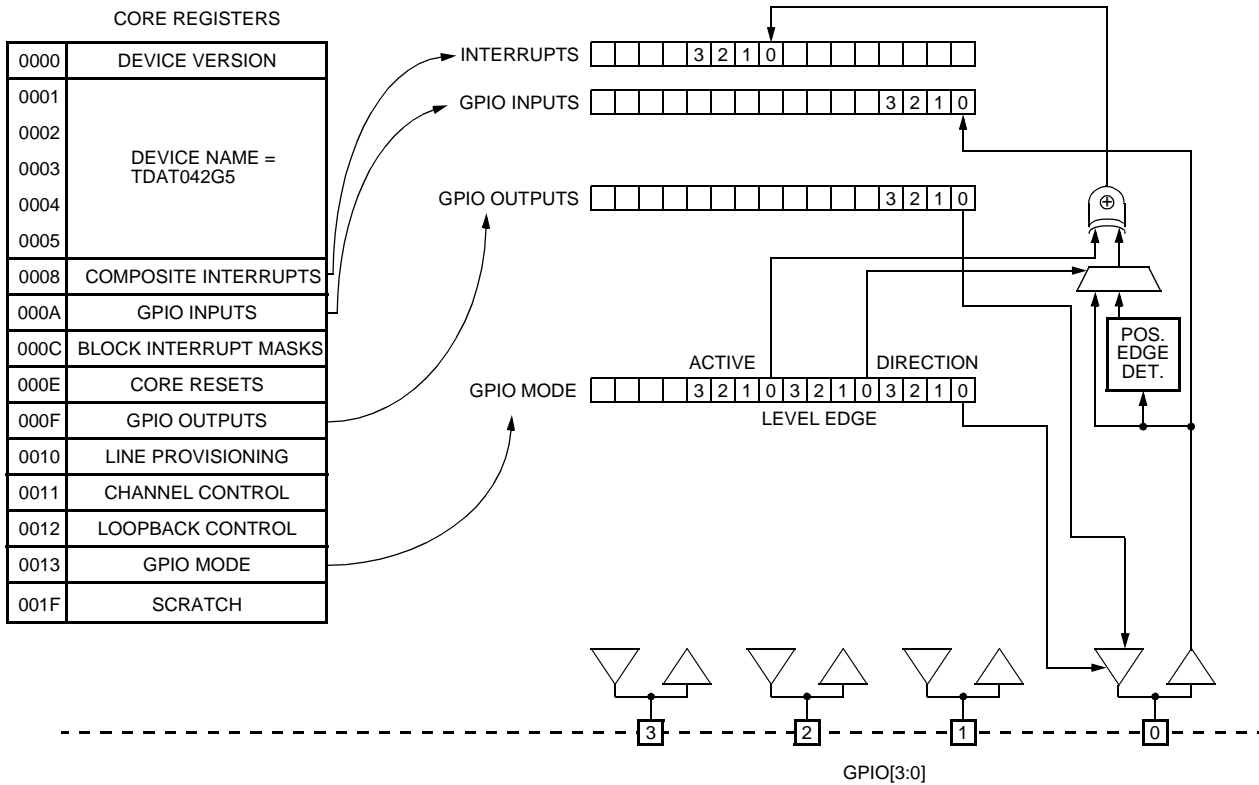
CORE REGISTERS

| | |
|---|---|
| 0000 | DEVICE VERSION |
| 0001 0002 0003 0004 0005 | DEVICE NAME = TDAT042G5 |
| 0008 | COMPOSITE INTERRUPTS |
| 000A | GPIO INPUTS |
| 000C | BLOCK INTERRUPT MASKS |
| 000E | CORE RESETS |
| 000F | GPIO OUTPUTS |
| 0010 | LINE PROVISIONING |
| 0011 | CHANNEL CONTROL |
| 0012 | LOOPBACK CONTROL |
| 0013 | GPIO MODE |
| 001F | SCRATCH |

INTERRUPTS 3 2 1 0

GPIO INPUTS 3 2 1 0

GPIO OUTPUTS 3 2 1 0

⊕

ACTIVE DIRECTION

GPIO MODE 3 2 1 0 3 2 1 0 3 2 1 0

LEVEL EDGE

POS. EDGE DET.

3 2 1 0

GPIO[3:0]